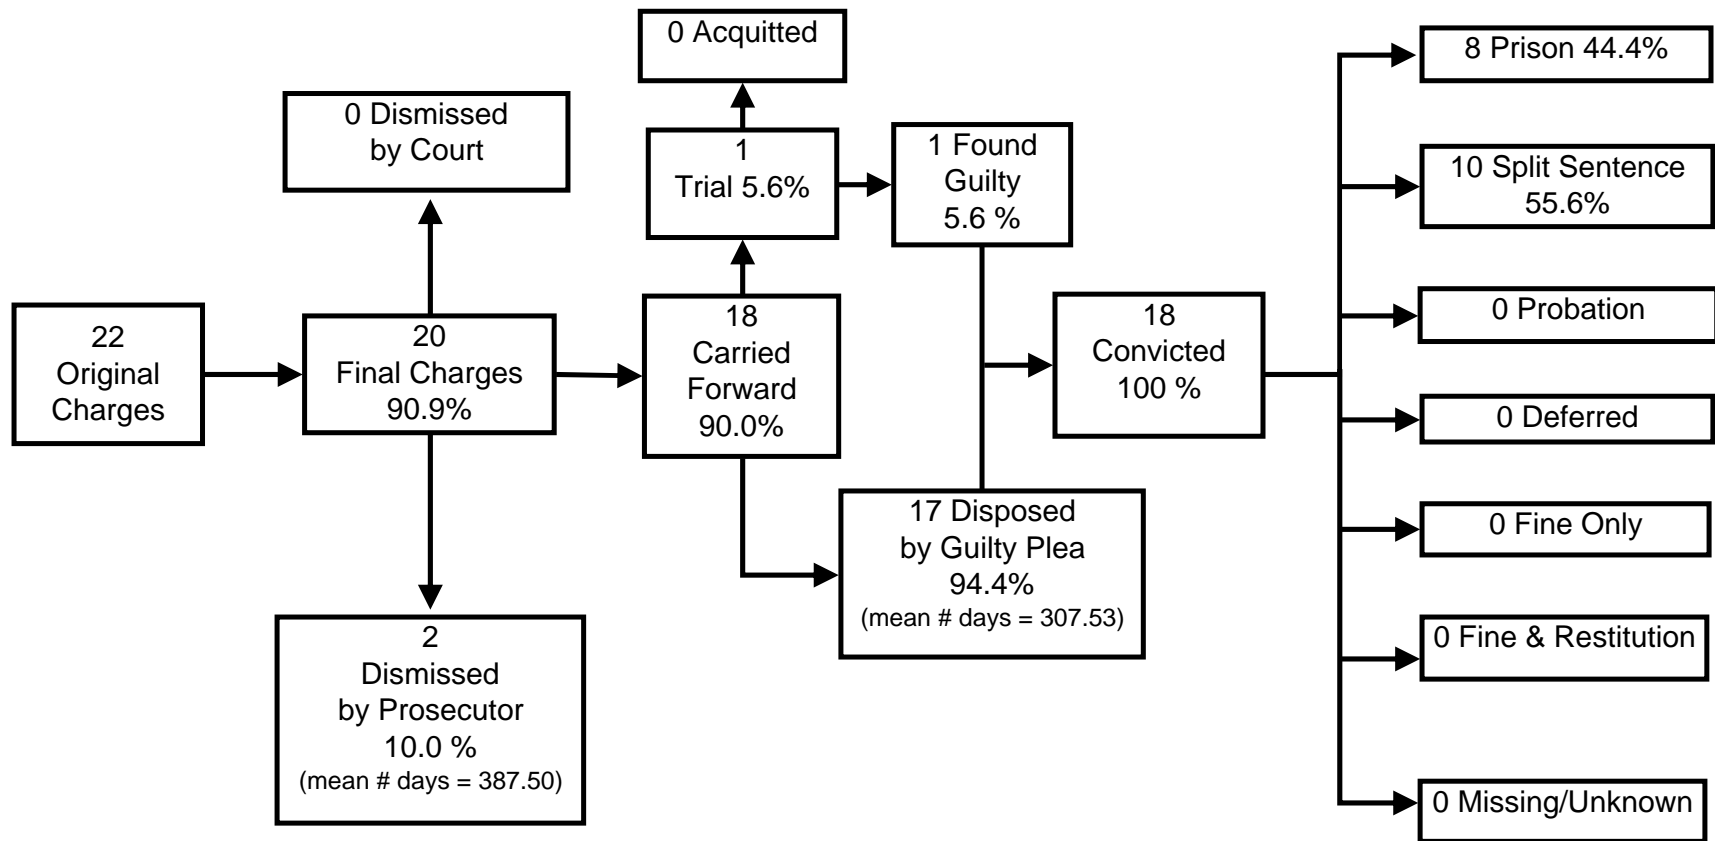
22
Original
Charges

20
Final Charges
90.9%

0 Dismissed
by Court

2
Dismissed
by Prosecutor
10.0 %
(mean # days = 387.50)

0 Acquitted

1
Trial 5.6%

18
Carried
Forward
90.0%

1 Found
Guilty
5.6 %

17 Disposed
by Guilty Plea
94.4%
(mean # days = 307.53)

18
Convicted
100 %

8 Prison 44.4%

10 Split Sentence
55.6%

0 Probation

0 Deferred

0 Fine Only

0 Fine & Restitution

0 Missing/Unknown